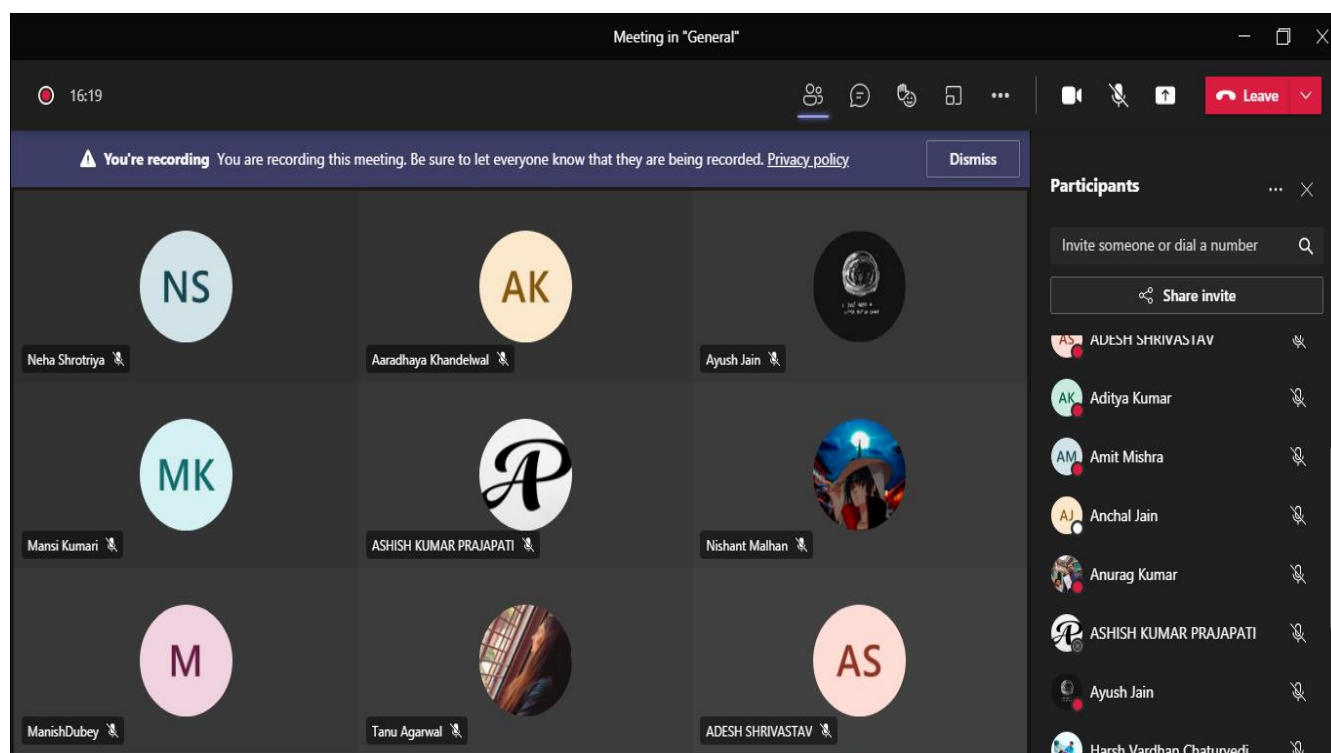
Meeting in "General"

16:19

Leave

You're recording You are recording this meeting. Be sure to let everyone know that they are being recorded. Privacy policy

Dismiss

NS
Neha Shrotriya

AK
Aaradhaya Khandelwal

Ayush Jain

MK
Mansi Kumari

ASHISH KUMAR PRAJAPATI

Nishant Malhan

M
ManishDubey

Tanu Agarwal

AS
ADESH SHRIVASTAV

Participants

Invite someone or dial a number

Share invite

AS ADESH SHRIVASTAV

AK Aditya Kumar

AM Amit Mishra

AJ Anchal Jain

Anurag Kumar

ASHISH KUMAR PRAJAPATI

Ayush Jain

Harsh Vardhan Chaturvedi